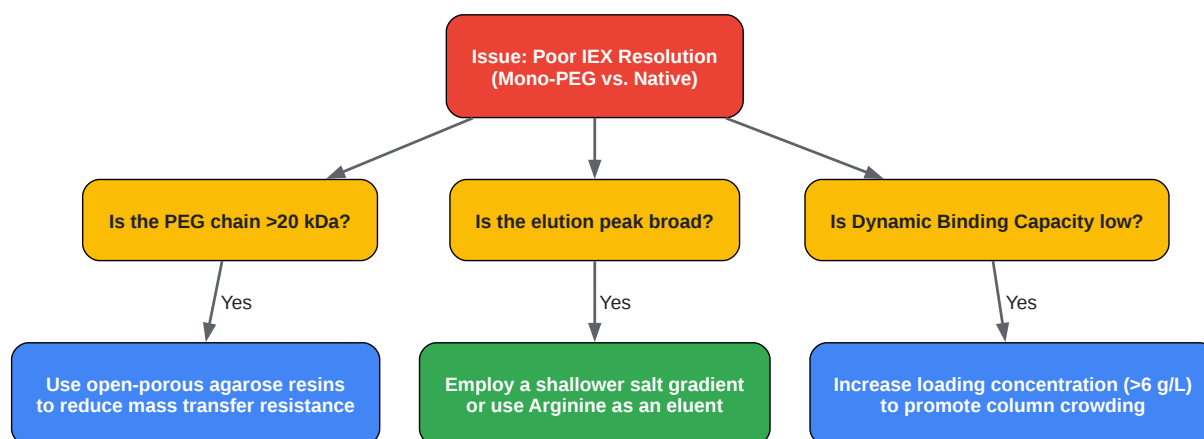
Issue: Poor IEX Resolution (Mono-PEG vs. Native)

Is the PEG chain >20 kDa?

Yes

Use open-porous agarose resins to reduce mass transfer resistance

Is the elution peak broad?

Yes

Employ a shallower salt gradient or use Arginine as an eluent

Is Dynamic Binding Capacity low?

Yes

Increase loading concentration (>6 g/L) to promote column crowding